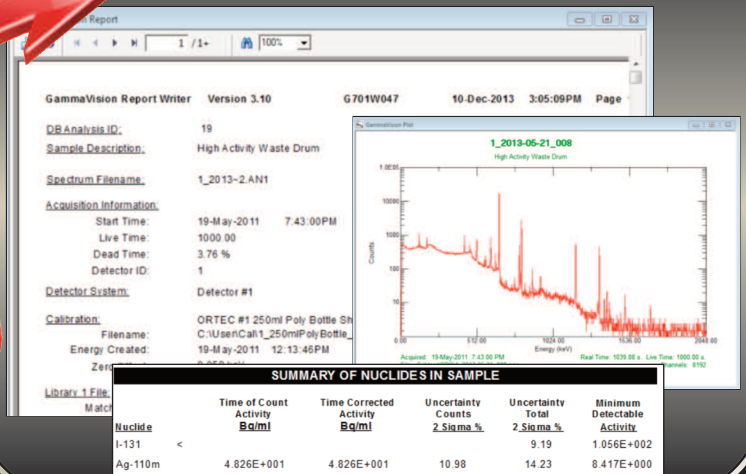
B Report

1 /1+

100%

GammaVision Report Writer Version 3.10 G701W047 10-Dec-2013 3:05:09PM Page

DB Analysis ID: 19

Sample Description: High Activity Waste Drum

Spectrum Filename: 1_2013~2.AN1

Acquisition Information:

Start Time: 19-May-2011 7:43:00PM

Live Time: 1000.00

Dead Time: 3.76 %

Detector ID: 1

Detector System: Detector #1

Calibration: ORTEC #1 250ml Poly Bottle Sh

Filename: C:\User\Cal\1_250mlPolyBottle_

Energy Created: 19-May-2011 12:13:46PM

Zero

Library 1 File:

Match

GammaVision Plot

1_2013-05-21_008

High Activity Waste Drum

Counts

Energy (keV)

Acquired: 19-May-2011 7:43:00 PM

Real Time: 1039.08 s. Live Time: 1000.00 s.

Channels: 8192

SUMMARY OF NUCLIDES IN SAMPLE

| Nuclide | | Time of Count Activity Bq/ml | Time Corrected Activity Bq/ml | Uncertainty Counts 2 Sigma % | Uncertainty Total 2 Sigma % | Minimum Detectable Activity |
|---|---|---|---|---|---|---|
| I-131 | < | | | | 9.19 | 1.056E+002 |
| Ag-110m | | 4.826E+001 | 4.826E+001 | 10.98 | 14.23 | 8.417E+000 |